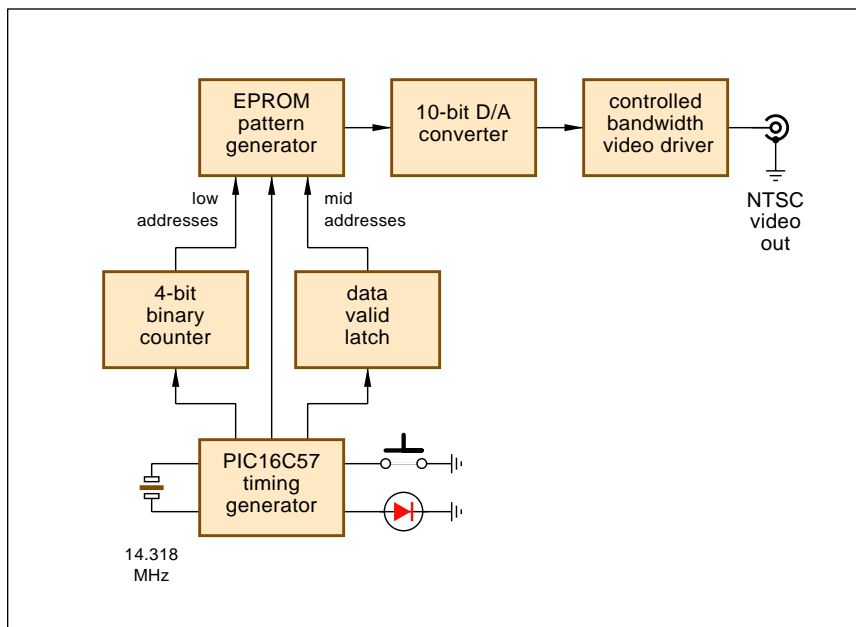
EPROM pattern generator

10-bit D/A converter

controlled bandwidth video driver

NTSC video out

low addresses

mid addresses

4-bit binary counter

data valid latch

PIC16C57 timing generator

14.318 MHz